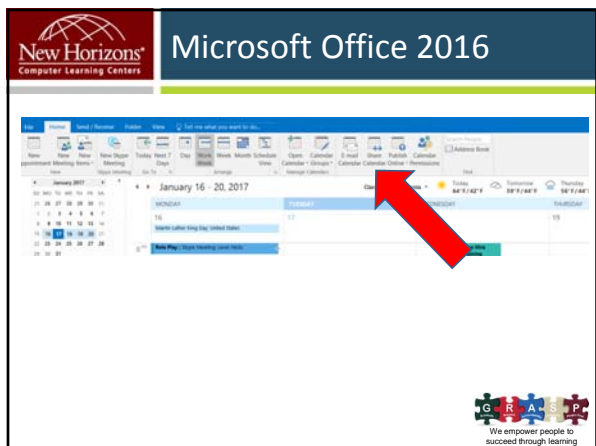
New Horizons®
Computer Learning Centers

Microsoft Office 2016

File Home Send / Receive Folder View Tell me what you want to do...

New Appointment New Meeting New Items New Skype Meeting Today Next 7 Days Day Work Week Week Month Schedule View Open Calendar Calendar Groups E-mail Calendar Share Calendar Publish Online Calendar Permissions Address Book

New Skype Meeting Go To Arrange Manage Calendars Find

January 2017

SU MO TU WE TH FR SA
25 26 27 28 29 30 31
1 2 3 4 5 6 7
8 9 10 11 12 13 14
15 16 17 18 19 20 21
22 23 24 25 26 27 28
29 30 31

January 16 - 20, 2017

Today 64°F/42°F Tomorrow 59°F/44°F Thursday 56°F/44°F

MONDAY TUESDAY WEDNESDAY THURSDAY
16 17 19

Martin Luther King Day; United States

Role Play : Skype Meeting; Lewis Hicks

G R A S P

We empower people to succeed through learning